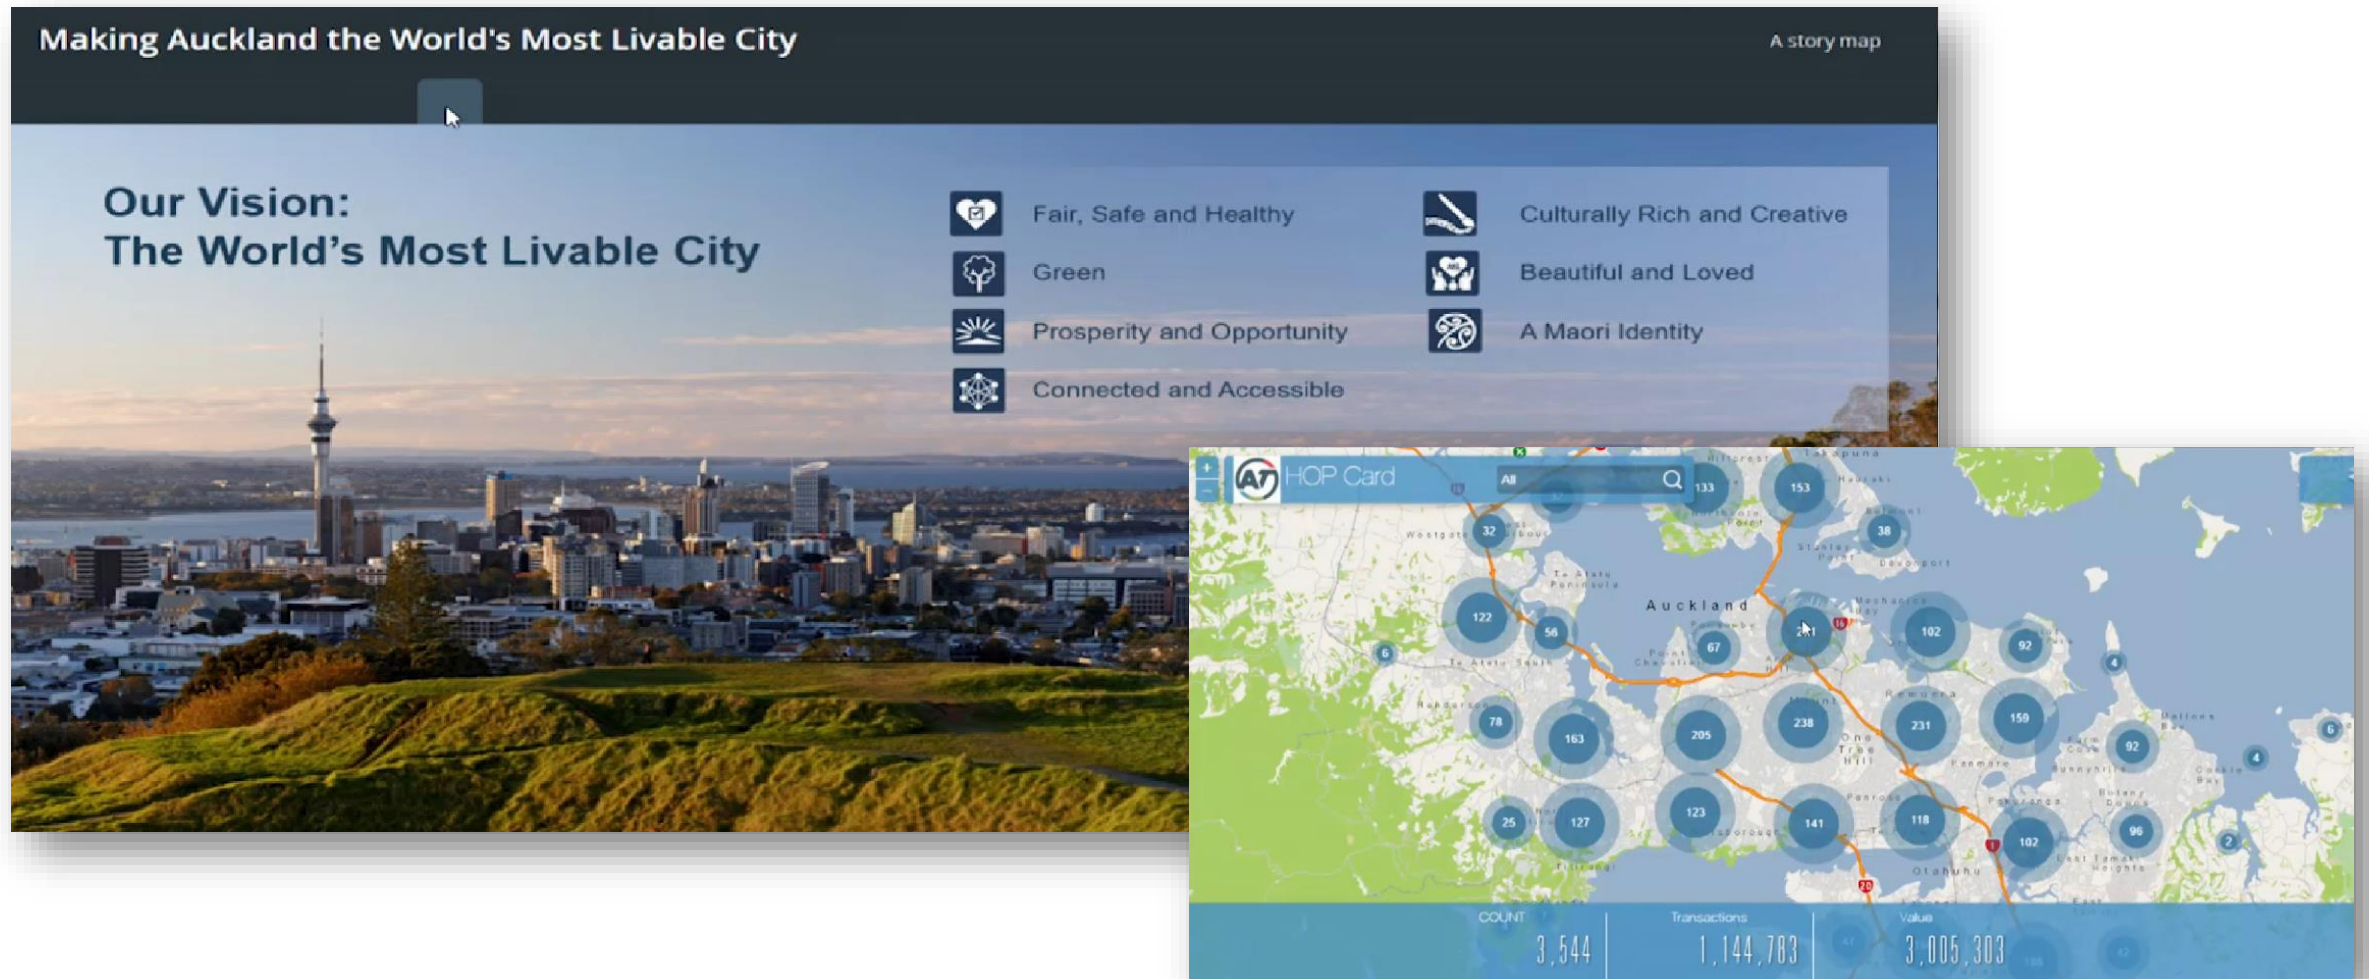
Making Auckland the World's Most Livable City

A story map

Our Vision:
The World's Most Livable City

Fair, Safe and Healthy

Green

Prosperity and Opportunity

Connected and Accessible

Culturally Rich and Creative

Beautiful and Loved

A Maori Identity

HOP Card

All

Auckland

133 153 32 38 122 56 67 241 102 92 6 4 78 163 205 238 231 159 92 4 6 25 127 123 141 118 102 96 2

COUNT
3,544

Transactions
1,144,783

Value
3,005,303